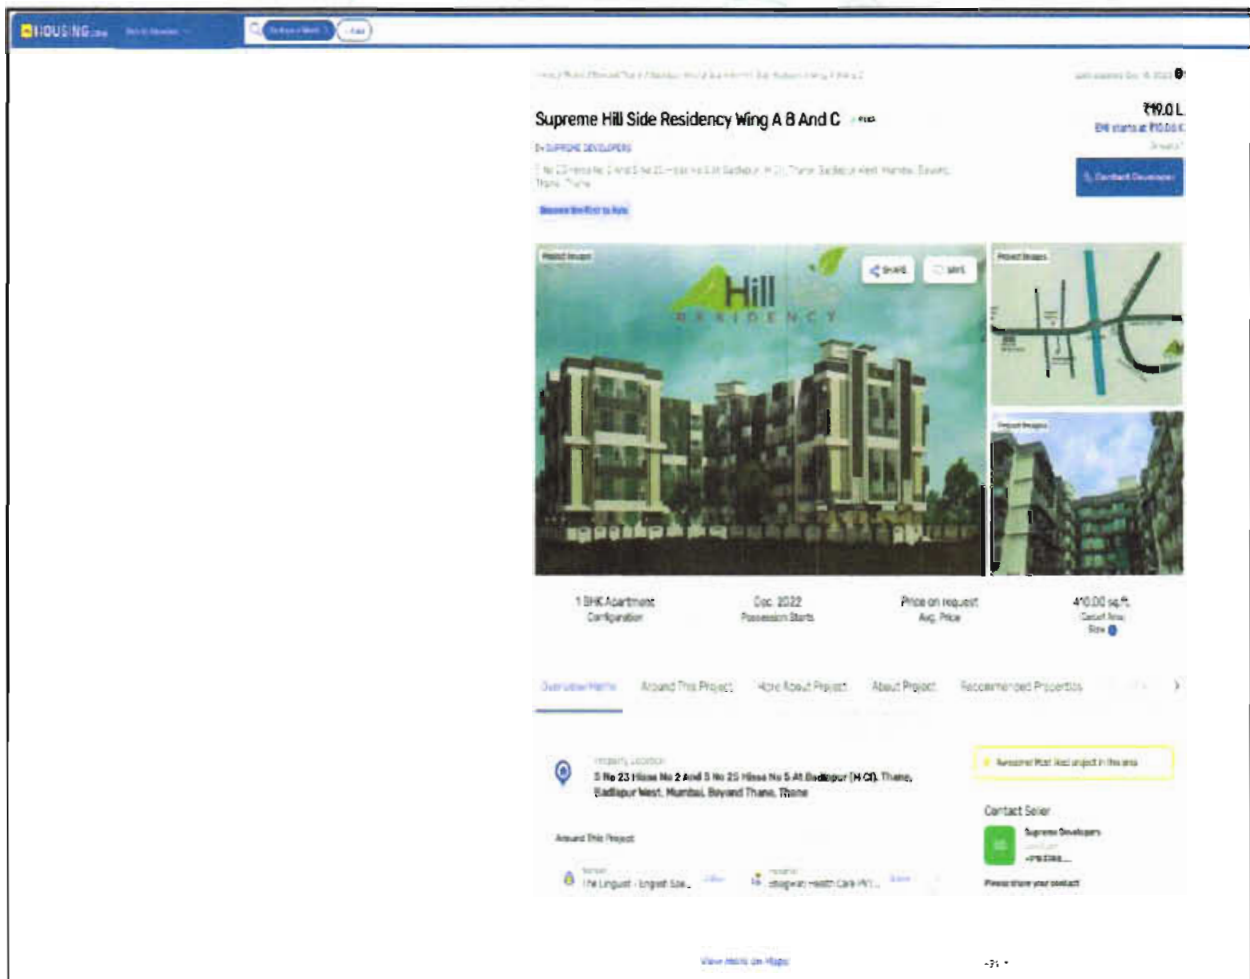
HOUSING

Supreme Hill Side Residency Wing A B And C

₹19.0 L

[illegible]

Contact Developer

Hill RESIDENCY

SHARE

SAVE

1 BHK Apartment
Configuration

Dec. 2022
Possession Starts

Price on request
Avg. Price

410.00 sq.ft.
Carpet Area
Size

Overview Highlights

Around This Project

More About Project

About Project

Recommended Properties

Property Location
S No 23 Hissa No 2 And S No 25 Hissa No 5 At Badlapur (H.O), Thane, Badlapur West, Mumbai, Beyond Thane, Thane

Around This Project

The Linguist - English Spe...

Bhagwati Health Care Pvt...

Contact Seller

Supreme Developers

Please share your contact

View more on Maps